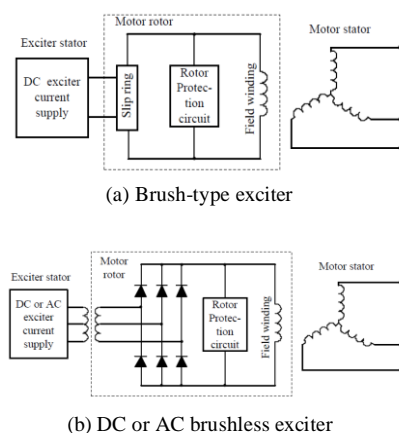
Exciter stator

Motor rotor

Motor stator

DC exciter current supply

Slip ring

Rotor Protection circuit

Field winding

(a) Brush-type exciter

Exciter stator

Motor rotor

Motor stator

DC or AC exciter current supply

Rotor Protection circuit

Field winding

(b) DC or AC brushless exciter